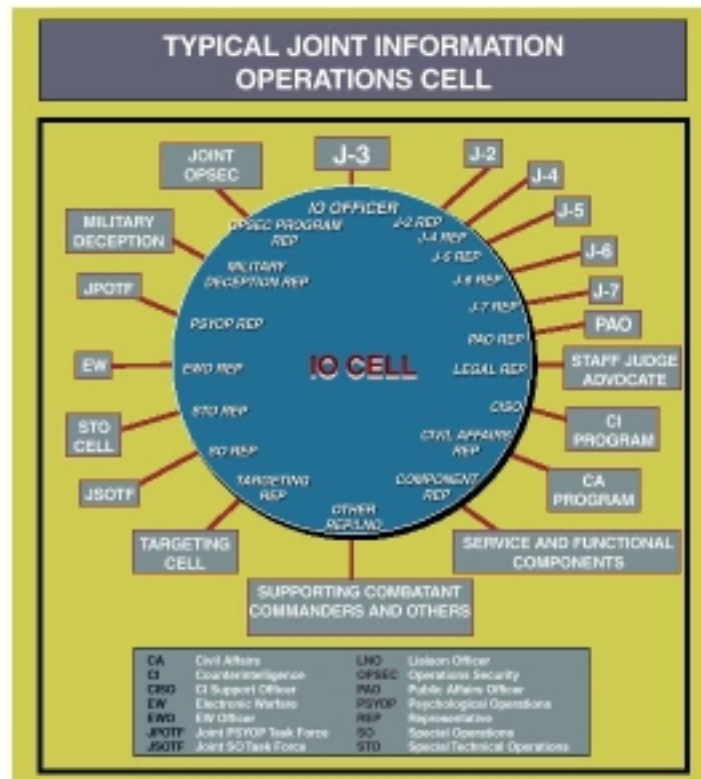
TYPICAL JOINT INFORMATION OPERATIONS CELL

JOINT OPSEC

J-3

J-2

J-4

J-5

J-6

J-7

PAO

MILITARY DECEPTION

JPOTF

EW

STO CELL

JSOTF

TARGETING CELL

STAFF JUDGE ADVOCATE

CI PROGRAM

CA PROGRAM

SERVICE AND FUNCTIONAL COMPONENTS

SUPPORTING COMBATANT COMMANDERS AND OTHERS

IO OFFICER
OPSEC PROGRAM REP
J-2 REP
J-4 REP
J-5 REP
J-6 REP
J-7 REP
MILITARY DECEPTION REP
PSYOP REP
PAO REP
EWO REP
IO CELL
LEGAL REP
STO REP
CISO
SO REP
CIVIL AFFAIRS REP
TARGETING REP
COMPONENT REP
OTHER REP/LNO

| | | | |
|---|---|---|---|
| CA | Civil Affairs | LNO | Liaison Officer |
| CI | Counterintelligence | OPSEC | Operations Security |
| CISO | CI Support Officer | PAO | Public Affairs Officer |
| EW | Electronic Warfare | PSYOP | Psychological Operations |
| EWO | EW Officer | REP | Representative |
| JPOTF | Joint PSYOP Task Force | SO | Special Operations |
| JSOTF | Joint SO Task Force | STO | Special Technical Operations |